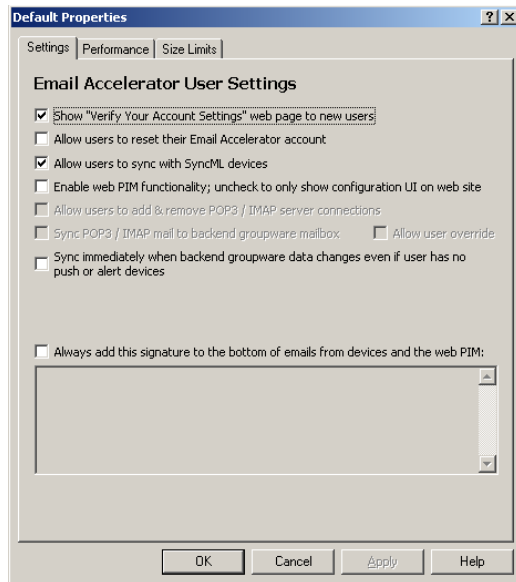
Default Properties ? X

Settings | Performance | Size Limits

Email Accelerator User Settings

☑ Show "Verify Your Account Settings" web page to new users

☐ Allow users to reset their Email Accelerator account

☑ Allow users to sync with SyncML devices

☐ Enable web PIM functionality; uncheck to only show configuration UI on web site

☐ Allow users to add & remove POP3 / IMAP server connections

☐ Sync POP3 / IMAP mail to backend groupware mailbox ☐ Allow user override

☐ Sync immediately when backend groupware data changes even if user has no push or alert devices

☐ Always add this signature to the bottom of emails from devices and the web PIM:

OK Cancel Apply Help